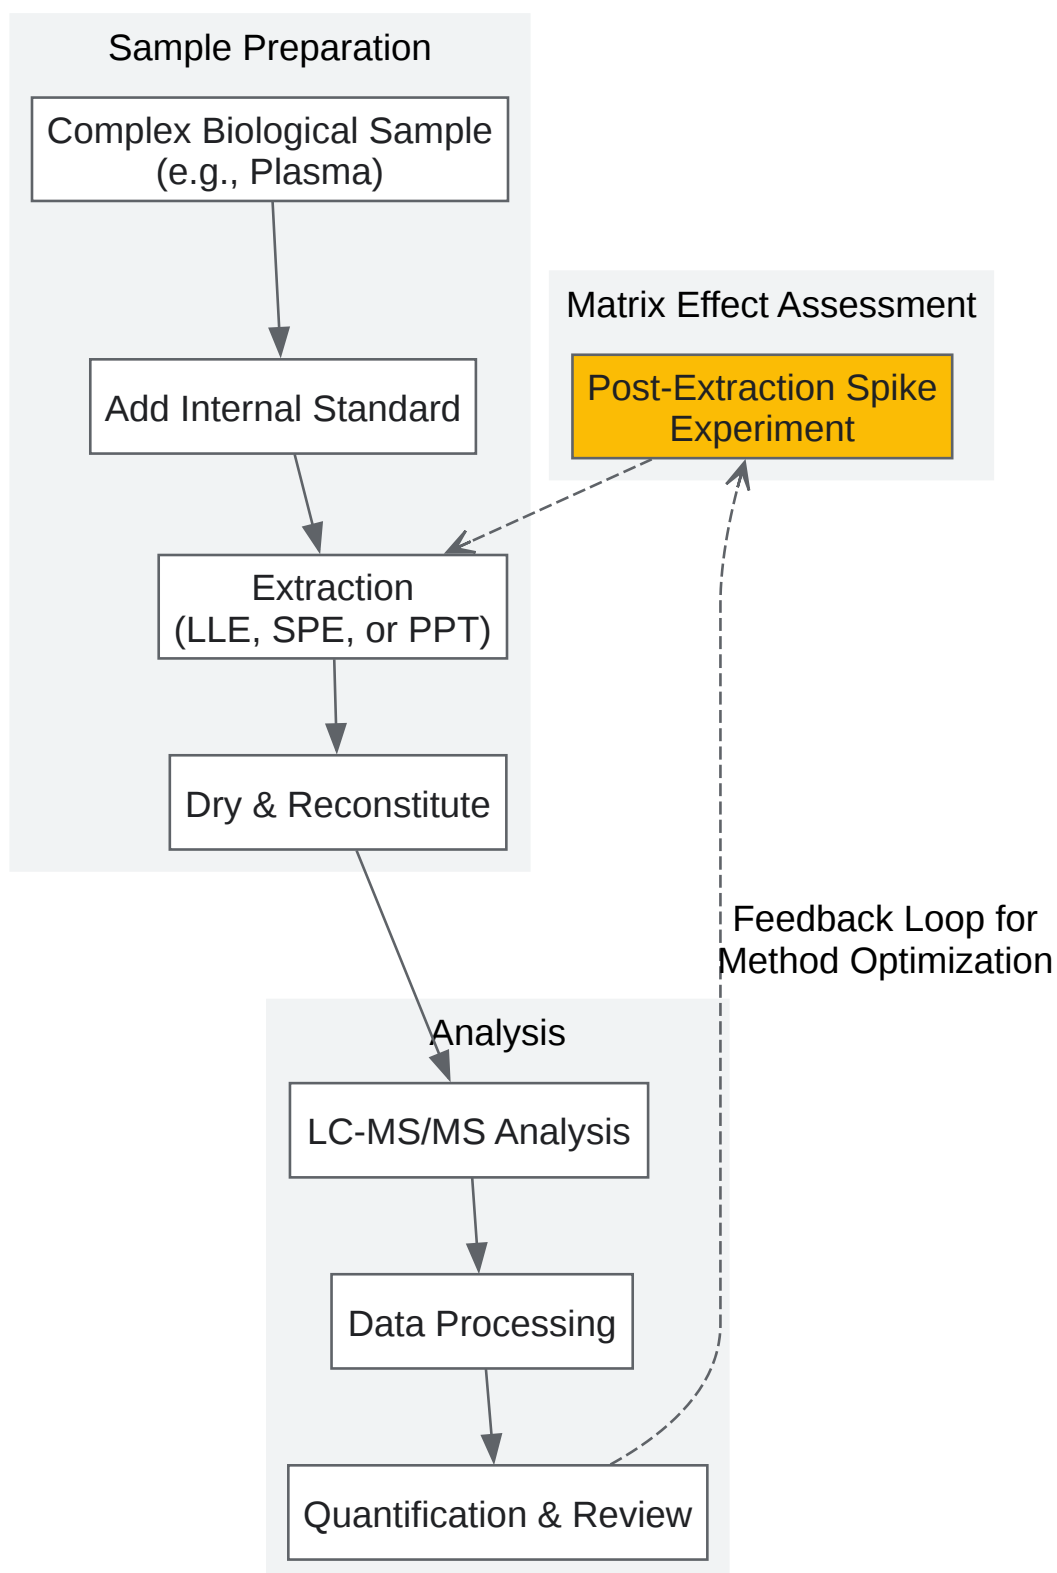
Sample Preparation

Complex Biological Sample
(e.g., Plasma)

Add Internal Standard

Extraction
(LLE, SPE, or PPT)

Dry & Reconstitute

Matrix Effect Assessment

Post-Extraction Spike Experiment

Feedback Loop for Method Optimization

Analysis

LC-MS/MS Analysis

Data Processing

Quantification & Review